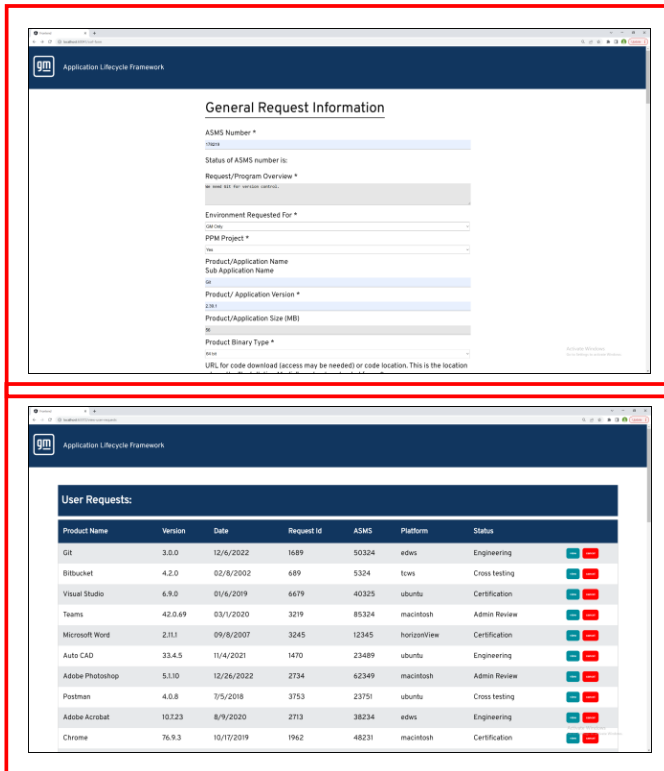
gm Application Lifecycle Framework

General Request Information

ASMS Number *

176376

Status of ASMS number is:

Request/Program Overview *

We need GIT for version control.

Environment Requested For *

GM Only

PPM Project *

Yes

Product/Application Name
Sub Application Name

Git

Product/ Application Version *

2.39.1

Product/Application Size (MB)

58

Product Binary Type *

64 bit

URL for code download (access may be needed) or code location. This is the location

Activate Windows

gm Application Lifecycle Framework

User Requests:

| Product Name | Version | Date | Request Id | ASMS | Platform | Status |
|---|---|---|---|---|---|---|
| Git | 3.0.0 | 12/6/2022 | 1689 | 50324 | edws | Engineering |
| Bitbucket | 4.2.0 | 02/8/2002 | 689 | 5324 | tcws | Cross testing |
| Visual Studio | 6.9.0 | 01/6/2019 | 6679 | 40325 | ubuntu | Certification |
| Teams | 42.0.69 | 03/1/2020 | 3219 | 85324 | macintosh | Admin Review |
| Microsoft Word | 2.11.1 | 09/8/2007 | 3245 | 12345 | horizonView | Certification |
| Auto CAD | 33.4.5 | 11/4/2021 | 1470 | 23489 | ubuntu | Engineering |
| Adobe Photoshop | 5.1.10 | 12/26/2022 | 2734 | 62349 | macintosh | Admin Review |
| Postman | 4.0.8 | 7/5/2018 | 3753 | 23751 | ubuntu | Cross testing |
| Adobe Acrobat | 10.7.23 | 8/9/2020 | 2713 | 38234 | edws | Engineering |
| Chrome | 76.9.3 | 10/17/2019 | 1962 | 48231 | macintosh | Certification |